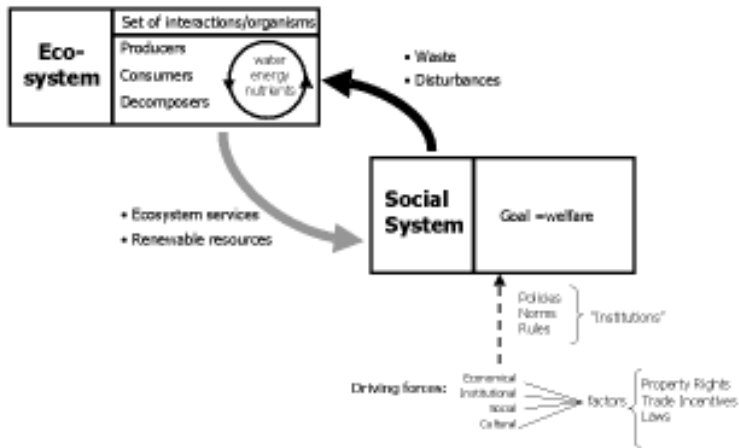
Eco-system

Set of interactions/organisms

Producers
Consumers
Decomposers

water
energy
nutrients

• Waste
• Disturbances

Social System

Goal =welfare

• Ecosystem services
• Renewable resources

Policies
Norms
Rules

"Institutions"

Driving forces:

Economical
Institutional
social
Cultural

factors

Property Rights
Trade Incentives
Laws